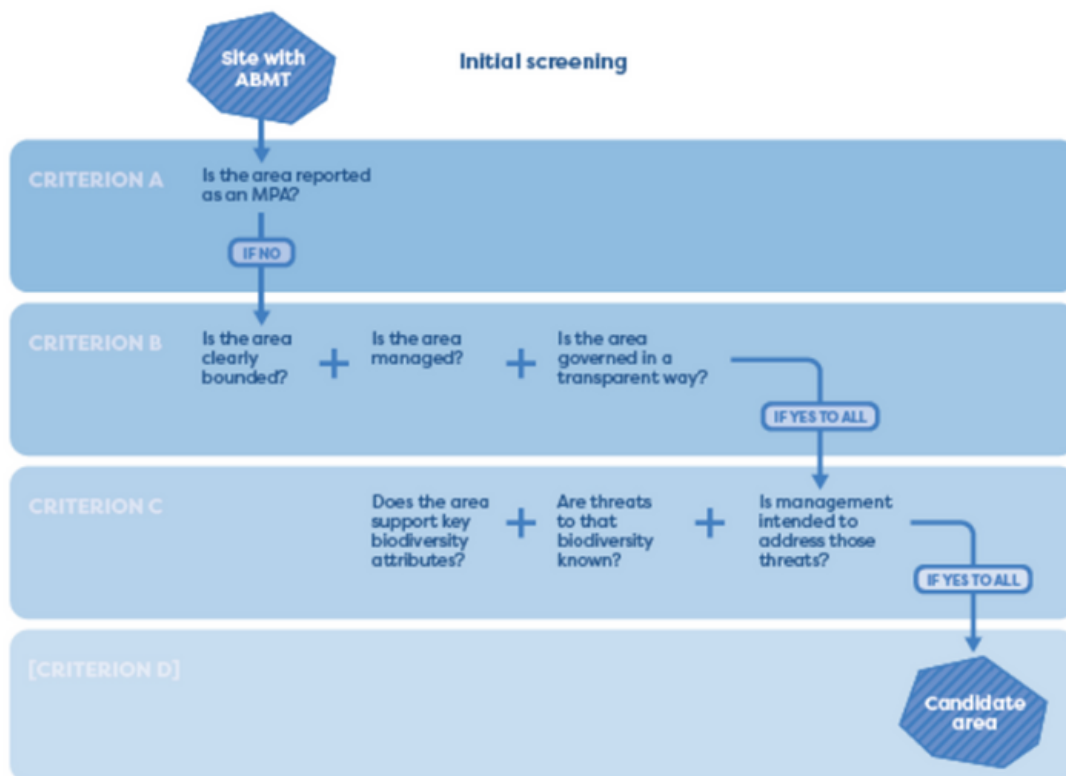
Site with ABMT

Initial screening

CRITERION A

Is the area reported as an MPA?

IF NO

CRITERION B

Is the area clearly bounded?

+

Is the area managed?

+

Is the area governed in a transparent way?

IF YES TO ALL

CRITERION C

Does the area support key biodiversity attributes?

+

Are threats to that biodiversity known?

+

Is management intended to address those threats?

IF YES TO ALL

[CRITERION D]

Candidate area